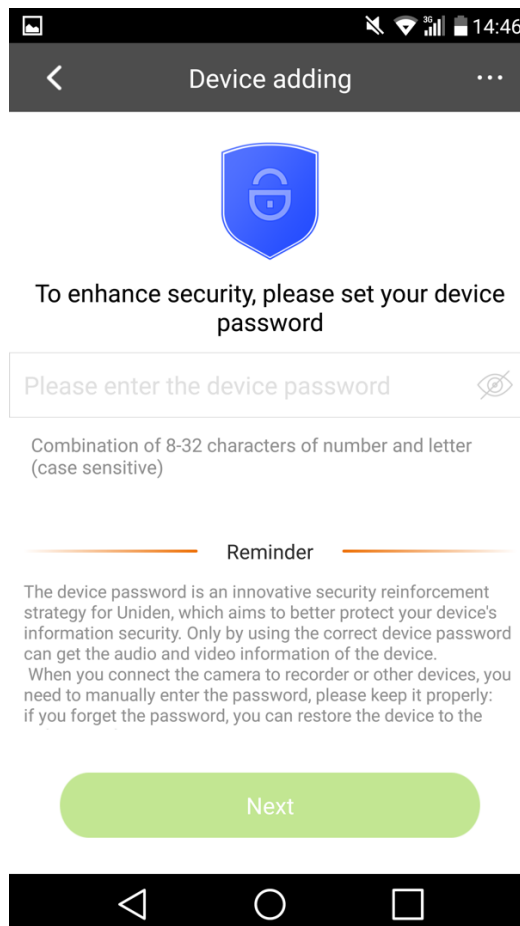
3G 14:46

Device adding

To enhance security, please set your device password

Please enter the device password

Combination of 8-32 characters of number and letter (case sensitive)

Reminder

The device password is an innovative security reinforcement strategy for Uniden, which aims to better protect your device's information security. Only by using the correct device password can get the audio and video information of the device.
When you connect the camera to recorder or other devices, you need to manually enter the password, please keep it properly: if you forget the password, you can restore the device to the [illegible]

Next